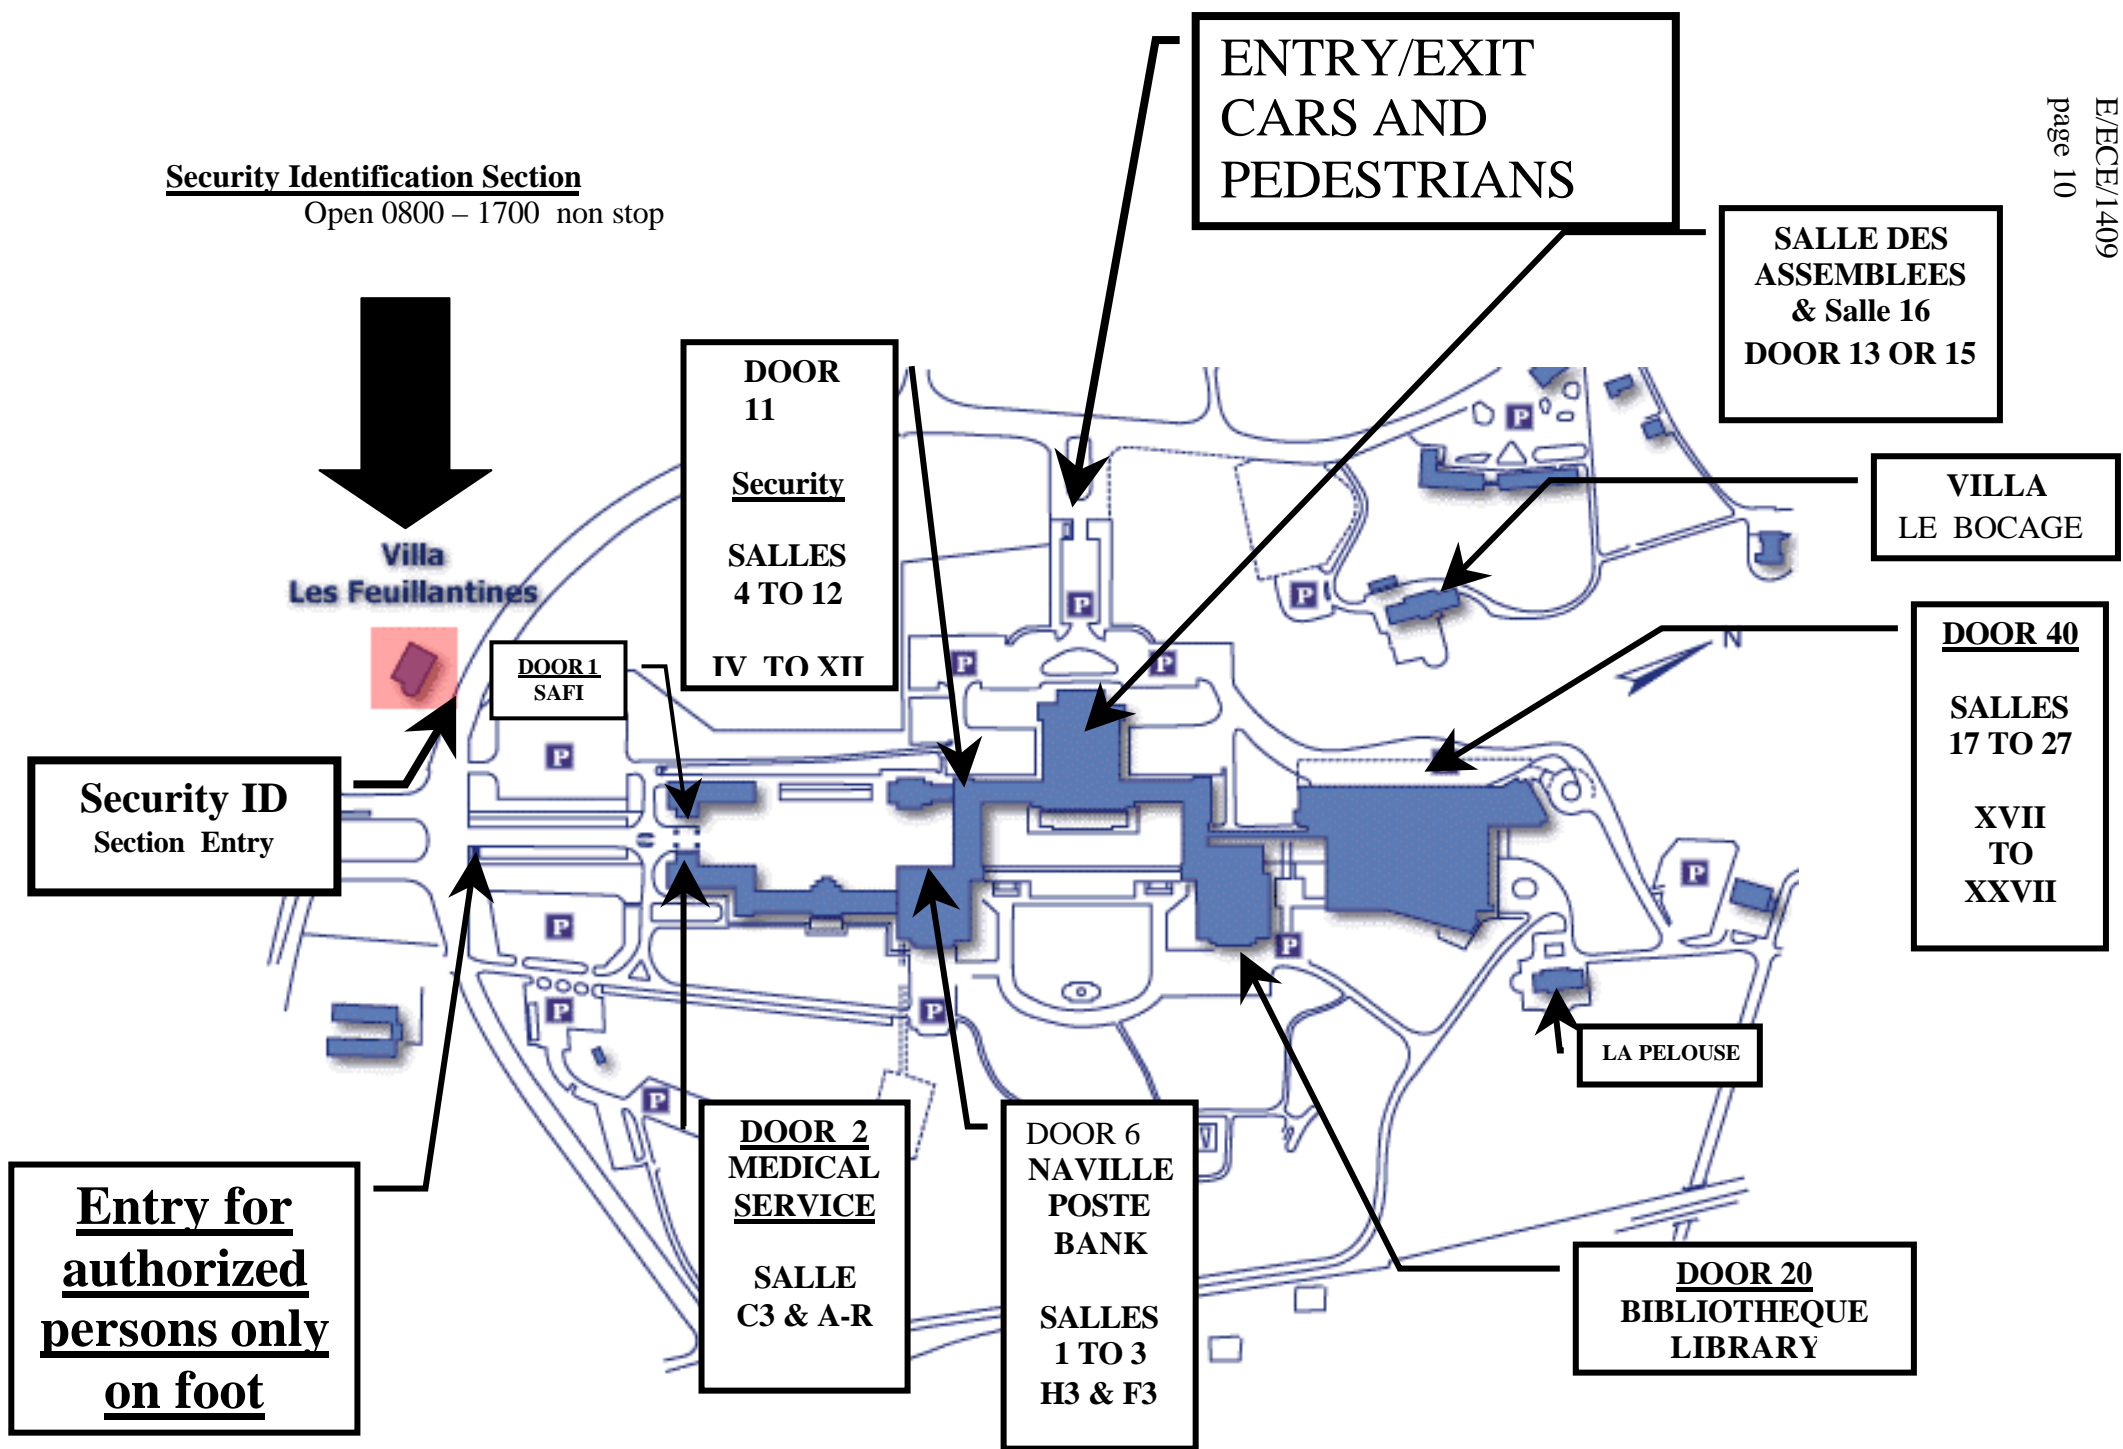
E/ECE/1409
page 10

ENTRY/EXIT CARS AND PEDESTRIANS

SALLE DES ASSEMBLEES & Salle 16
DOOR 13 OR 15

Security Identification Section
Open 0800 – 1700 non stop

DOOR 11

Security

SALLES 4 TO 12

IV TO XII

Villa
Les Feuillantines

VILLA
LE BOCAGE

DOOR 1
SAFI

DOOR 40

SALLES 17 TO 27

XVII TO XXVII

Security ID
Section Entry

N

LA PELOUSE

Entry for authorized persons only on foot

DOOR 2
MEDICAL SERVICE

SALLE C3 & A-R

DOOR 6
NAVILLE POSTE BANK

SALLES 1 TO 3
H3 & F3

DOOR 20
BIBLIOTHEQUE
LIBRARY

P P P P P P P P P P P P P P